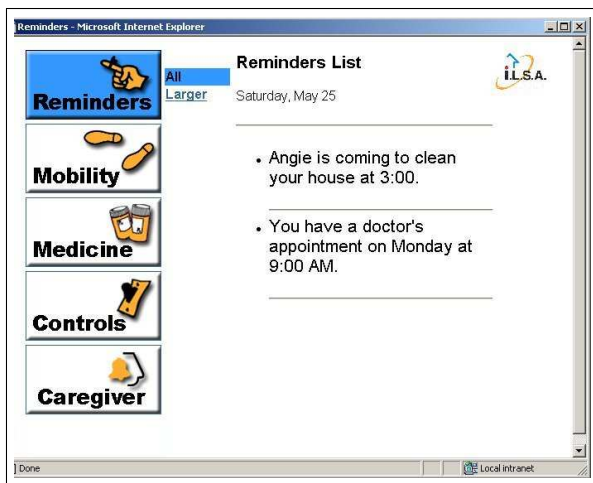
Reminders - Microsoft Internet Explorer

Reminders

All
Larger

Mobility

Medicine

Controls

Caregiver

Reminders List

Saturday, May 25

I.L.S.A.

• Angie is coming to clean your house at 3:00.

• You have a doctor's appointment on Monday at 9:00 AM.

Done

Local intranet